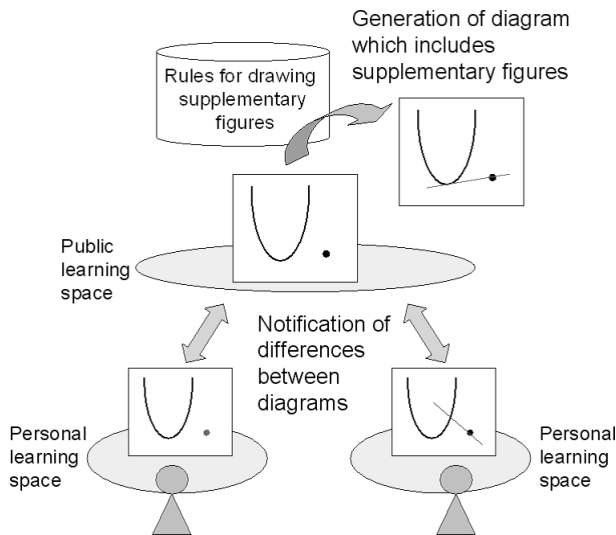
Generation of diagram which includes supplementary figures

Rules for drawing supplementary figures

Public learning space

Notification of differences between diagrams

Personal learning space

Personal learning space